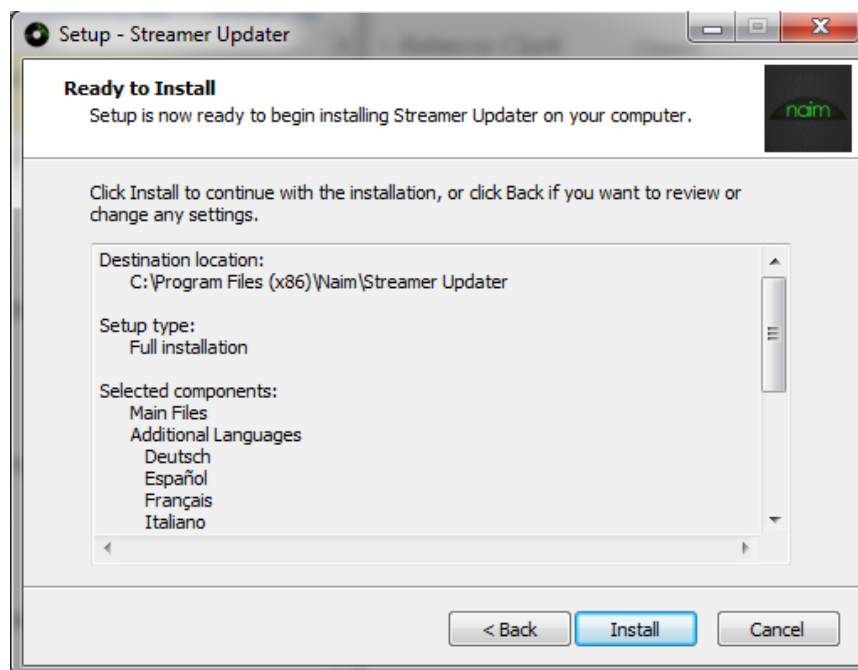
Setup - Streamer Updater

Ready to Install
Setup is now ready to begin installing Streamer Updater on your computer.

naim

Click Install to continue with the installation, or click Back if you want to review or change any settings.

Destination location:
C:\Program Files (x86)\Naim\Streamer Updater

Setup type:
Full installation

Selected components:
Main Files
Additional Languages
Deutsch
Español
Français
Italiano

< Back
Install
Cancel